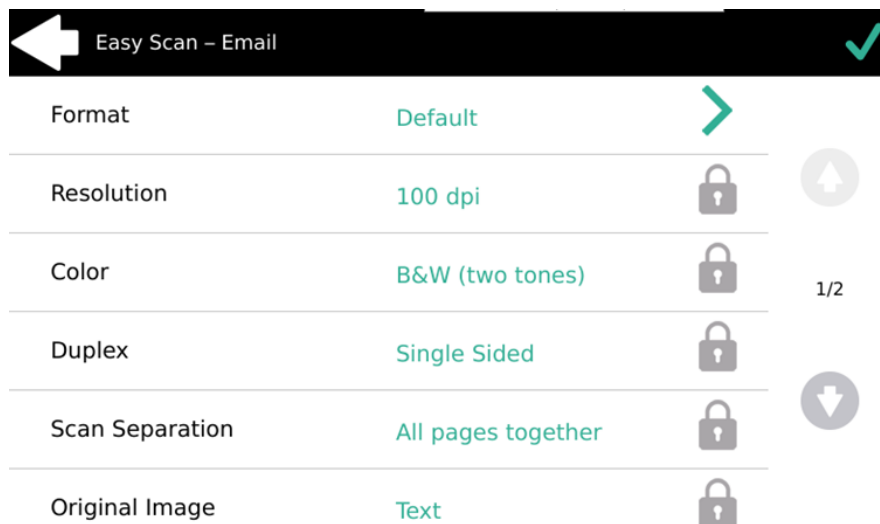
Easy Scan – Email

| Format | Default |
|---|---|
| Resolution | 100 dpi |
| Color | B&W (two tones) |
| Duplex | Single Sided |
| Scan Separation | All pages together |
| Original Image | Text |

1/2